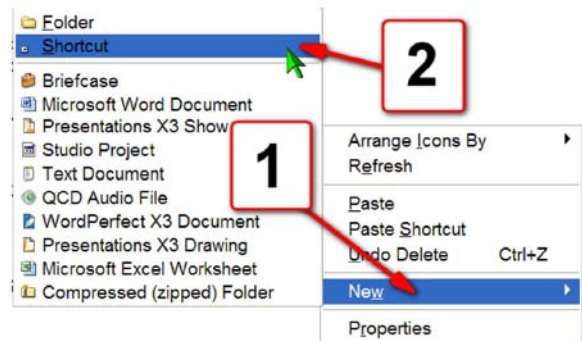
Folder
Shortcut
Briefcase
Microsoft Word Document
Presentations X3 Show
Studio Project
Text Document
QCD Audio File
WordPerfect X3 Document
Presentations X3 Drawing
Microsoft Excel Worksheet
Compressed (zipped) Folder

2

1

Arrange Icons By
Refresh
Paste
Paste Shortcut
Undo Delete Ctrl+Z
New
Properties